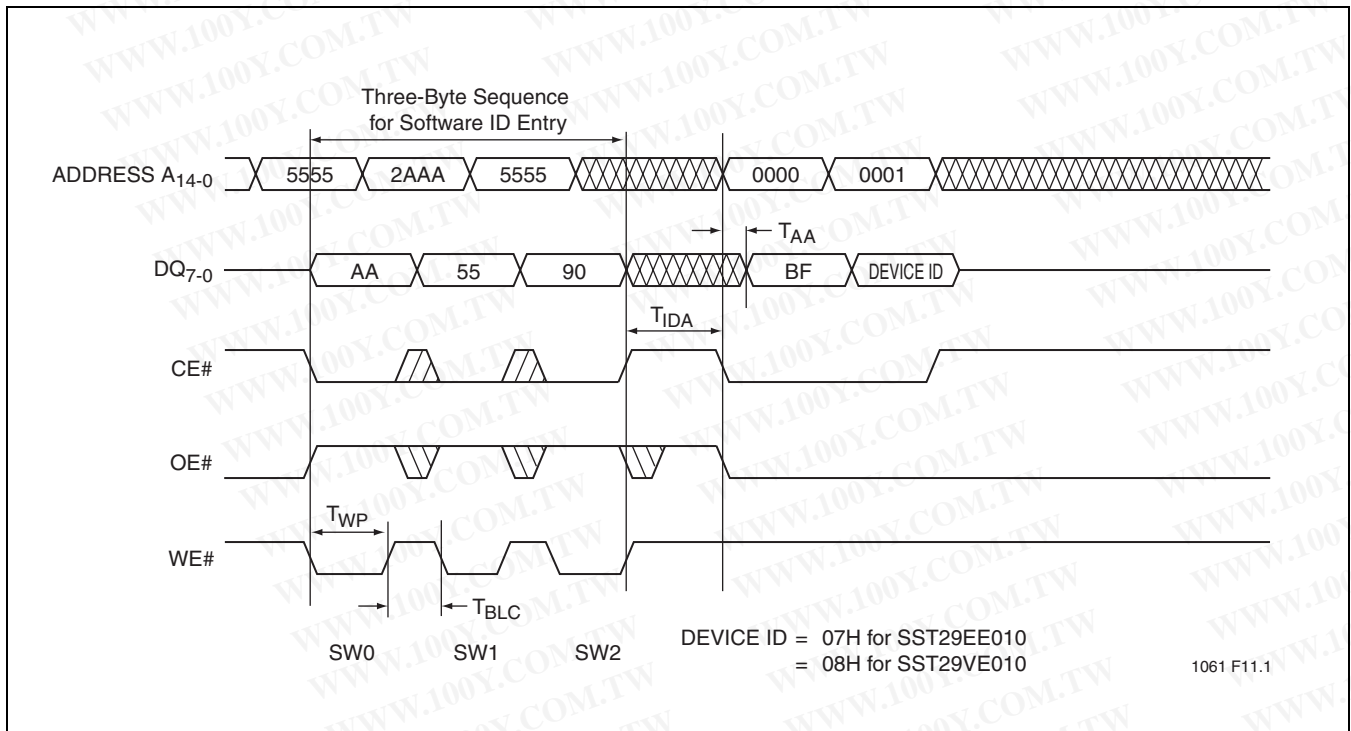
Three-Byte Sequence for Software ID Entry

ADDRESS $A_{14-0}$ 5555 2AAA 5555 0000 0001

$T_{AA}$

$DQ_{7-0}$ AA 55 90 BF DEVICE ID

$T_{IDA}$

CE#

OE#

$T_{WP}$

WE#

$T_{BLC}$

SW0 SW1 SW2

DEVICE ID = 07H for SST29EE010
= 08H for SST29VE010

1061 F11.1

WWW.100Y.COM.TW